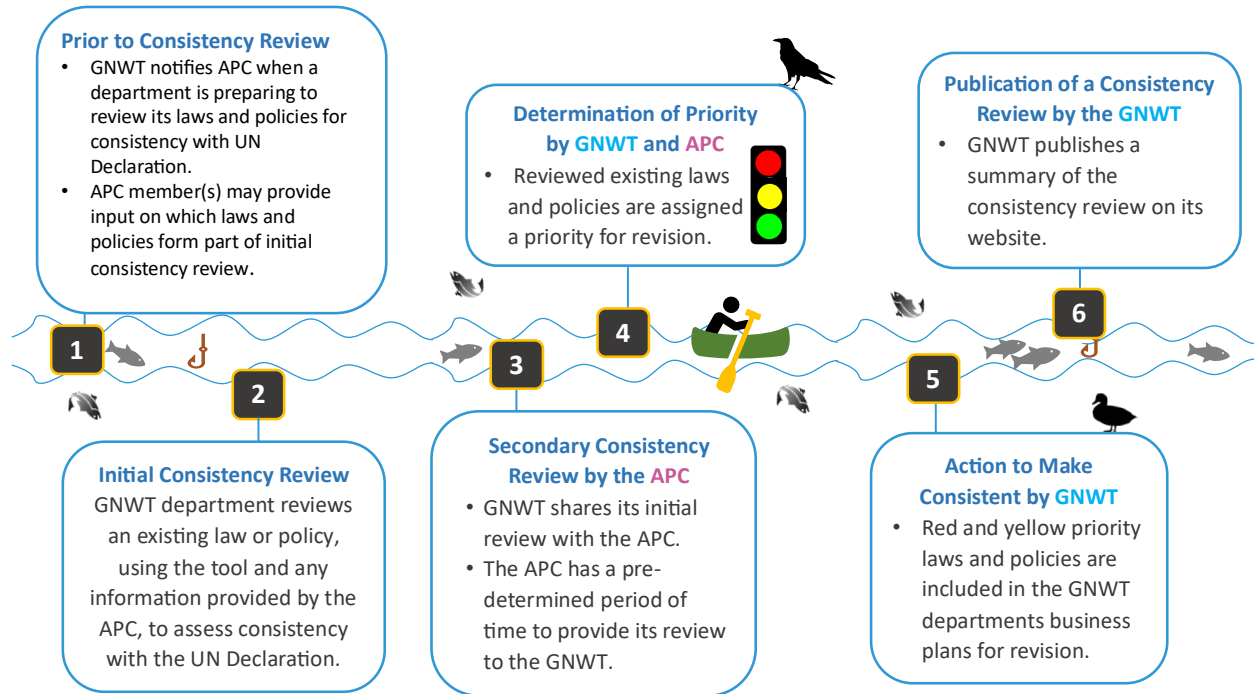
Prior to Consistency Review
- GNWT notifies APC when a department is preparing to review its laws and policies for consistency with UN Declaration.
- APC member(s) may provide input on which laws and policies form part of initial consistency review.

1

2

Initial Consistency Review
GNWT department reviews an existing law or policy, using the tool and any information provided by the APC, to assess consistency with the UN Declaration.

Determination of Priority by GNWT and APC
- Reviewed existing laws and policies are assigned a priority for revision.

4

3

Secondary Consistency Review by the APC
- GNWT shares its initial review with the APC.
- The APC has a pre-determined period of time to provide its review to the GNWT.

Publication of a Consistency Review by the GNWT
- GNWT publishes a summary of the consistency review on its website.

6

5

Action to Make Consistent by GNWT
- Red and yellow priority laws and policies are included in the GNWT departments business plans for revision.